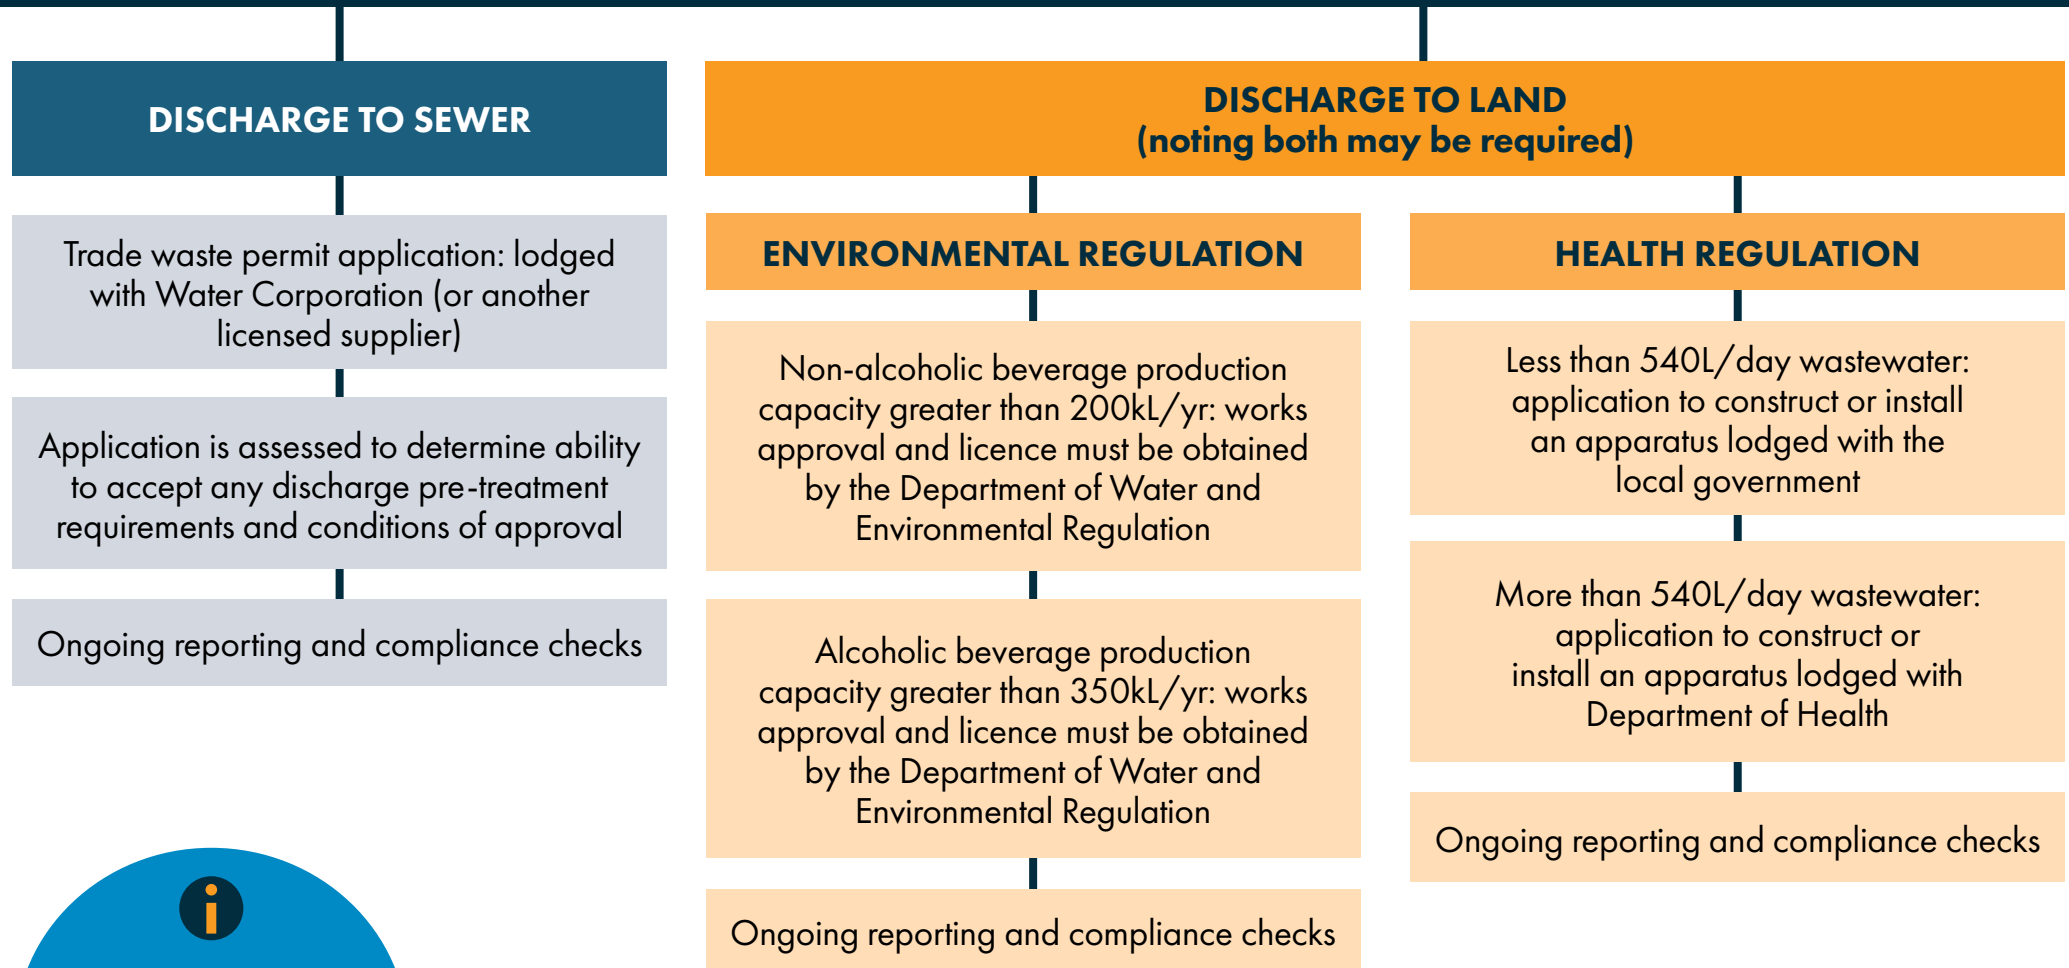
DISCHARGE TO SEWER

Trade waste permit application: lodged with Water Corporation (or another licensed supplier)

Application is assessed to determine ability to accept any discharge pre-treatment requirements and conditions of approval

Ongoing reporting and compliance checks

i

DISCHARGE TO LAND
(noting both may be required)

ENVIRONMENTAL REGULATION

Non-alcoholic beverage production capacity greater than 200kL/yr: works approval and licence must be obtained by the Department of Water and Environmental Regulation

Alcoholic beverage production capacity greater than 350kL/yr: works approval and licence must be obtained by the Department of Water and Environmental Regulation

Ongoing reporting and compliance checks

HEALTH REGULATION

Less than 540L/day wastewater: application to construct or install an apparatus lodged with the local government

More than 540L/day wastewater: application to construct or install an apparatus lodged with Department of Health

Ongoing reporting and compliance checks